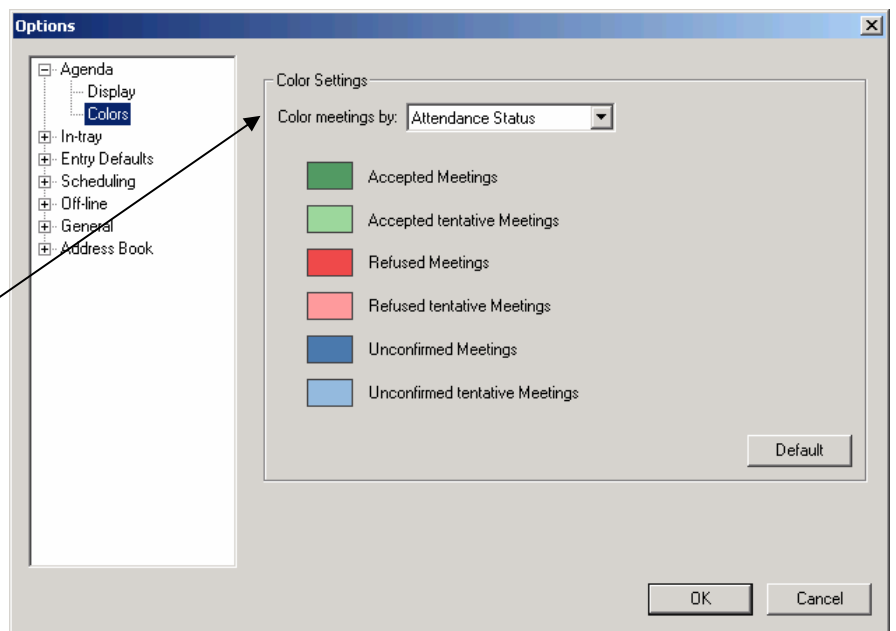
Options

Agenda
Display
Colors
In-tray
Entry Defaults
Scheduling
Off-line
General
Address Book

Color Settings
Color meetings by: Attendance Status

Accepted Meetings
Accepted tentative Meetings
Refused Meetings
Refused tentative Meetings
Unconfirmed Meetings
Unconfirmed tentative Meetings

Default

OK
Cancel